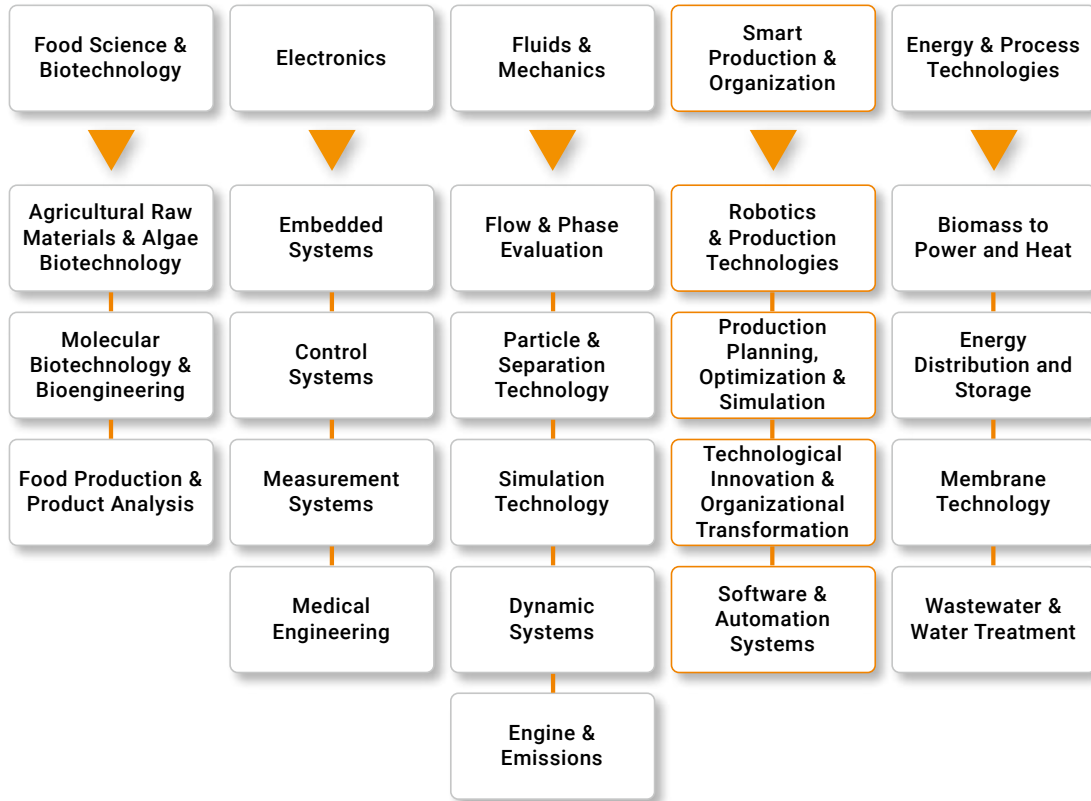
Food Science & Biotechnology

Agricultural Raw Materials & Algae Biotechnology

Molecular Biotechnology & Bioengineering

Food Production & Product Analysis

Electronics

Embedded Systems

Control Systems

Measurement Systems

Medical Engineering

Fluids & Mechanics

Flow & Phase Evaluation

Particle & Separation Technology

Simulation Technology

Dynamic Systems

Engine & Emissions

Smart Production & Organization

Robotics & Production Technologies

Production Planning, Optimization & Simulation

Technological Innovation & Organizational Transformation

Software & Automation Systems

Energy & Process Technologies

Biomass to Power and Heat

Energy Distribution and Storage

Membrane Technology

Wastewater & Water Treatment